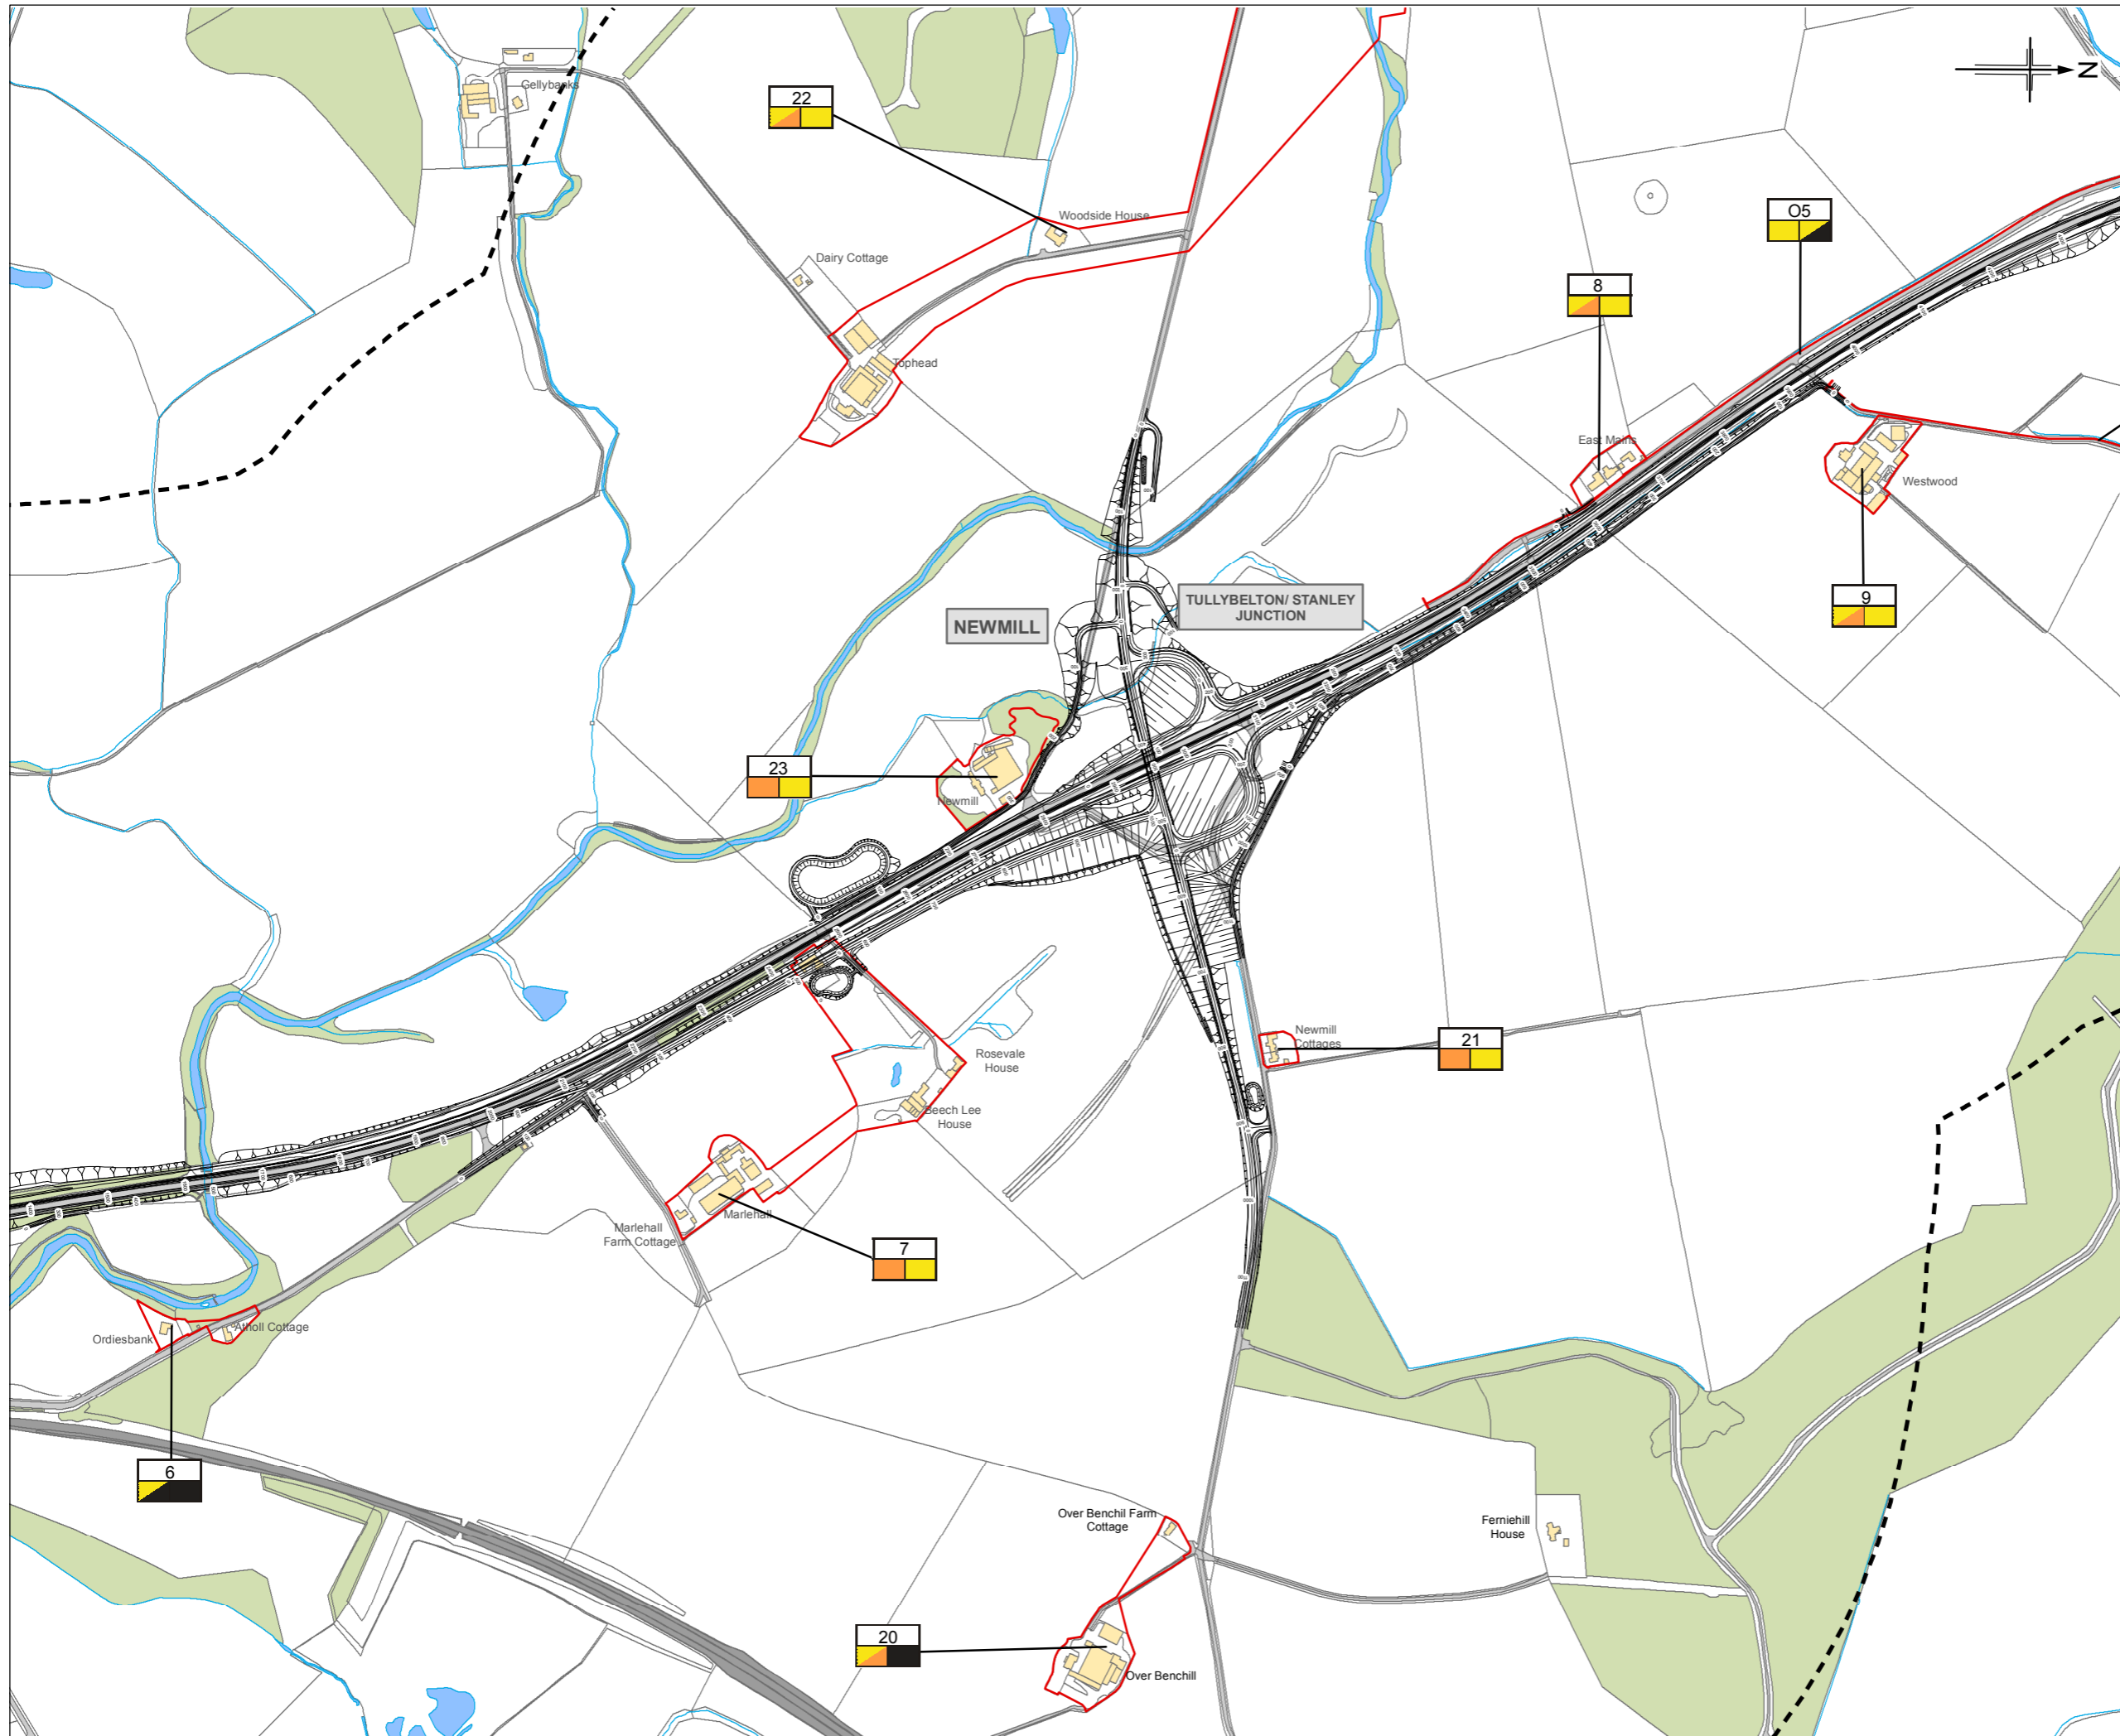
N

Gellybanks

22

Woodside House

Dairy Cottage

Tophead

O5

8

East Mains

Westwood

9

TULLYBELTON/ STANLEY JUNCTION

NEWMILL

23

Newmill

Rosevale House

Beech Lee House

Newmill Cottages

21

Marlehall

Marlehall Farm Cottage

7

Ordiesbank

Atholl Cottage

6

Over Benchil Farm Cottage

Ferniehill House

20

Over Benchill